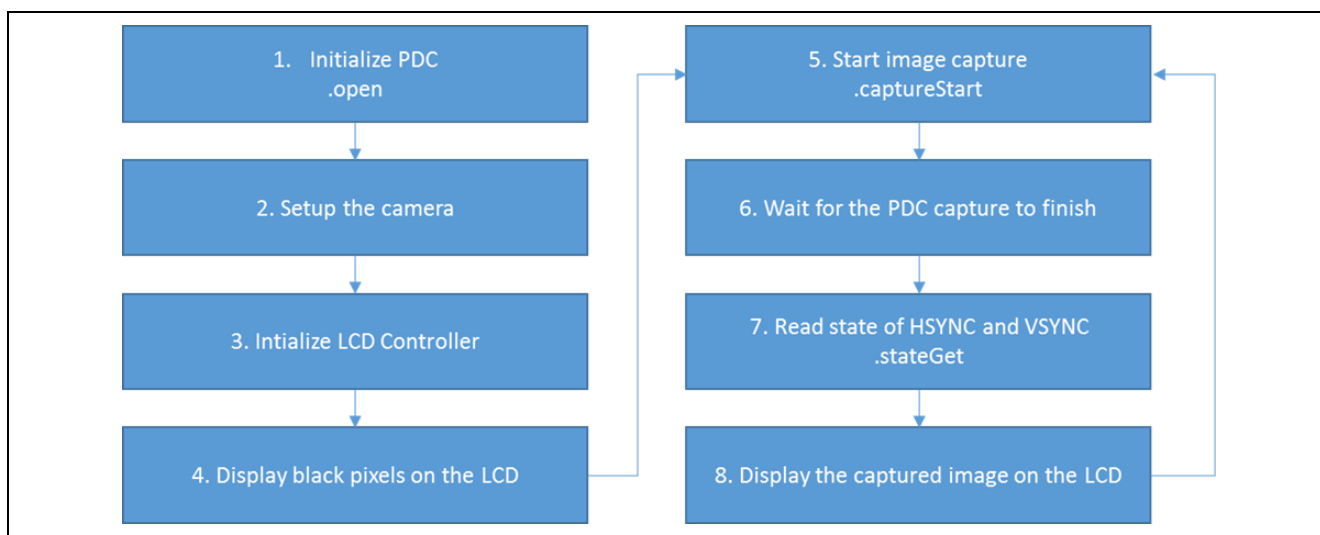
1. Initialize PDC
.open

2. Setup the camera

3. Intialize LCD Controller

4. Display black pixels on the LCD

5. Start image capture
.captureStart

6. Wait for the PDC capture to finish

7. Read state of HSYNC and VSYNC
.stateGet

8. Display the captured image on the LCD